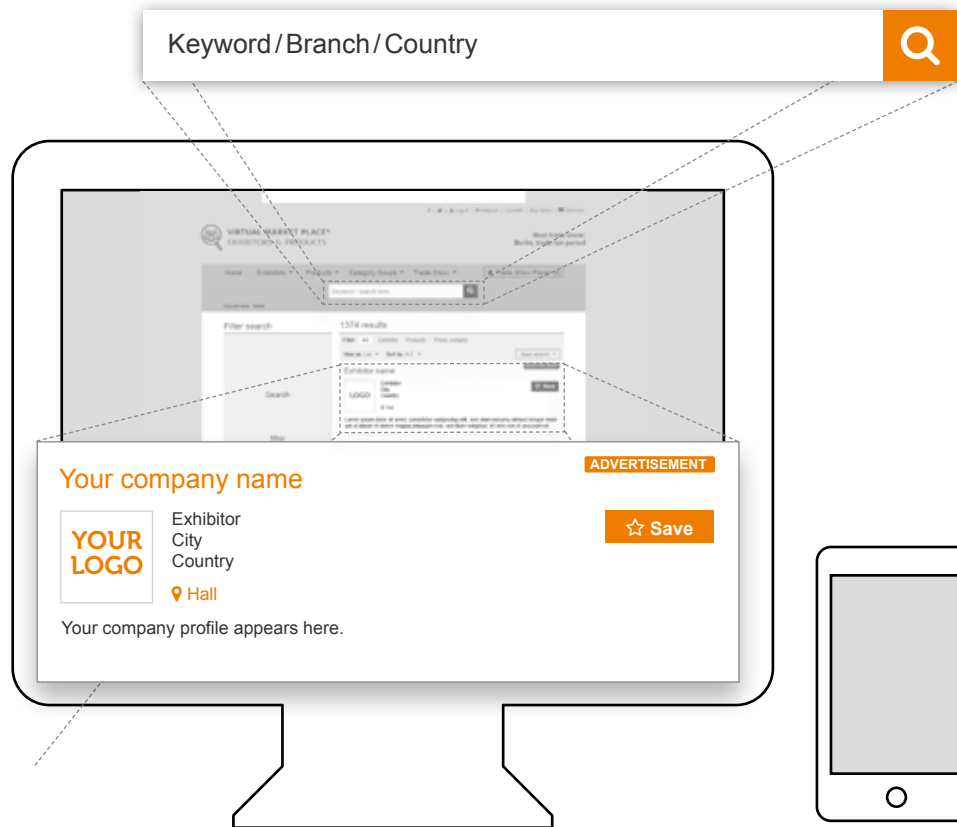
Keyword / Branch / Country

VIRTUAL MARKET PLACE®
EXHIBITORS & PRODUCTS

Home Exhibitors Products Category Guide Trade Show

Filter search

1374 results

Exhibitor name

LOGO

Search

Your company name

ADVERTISEMENT

YOUR LOGO

Exhibitor
City
Country

Hall

Save

Your company profile appears here.